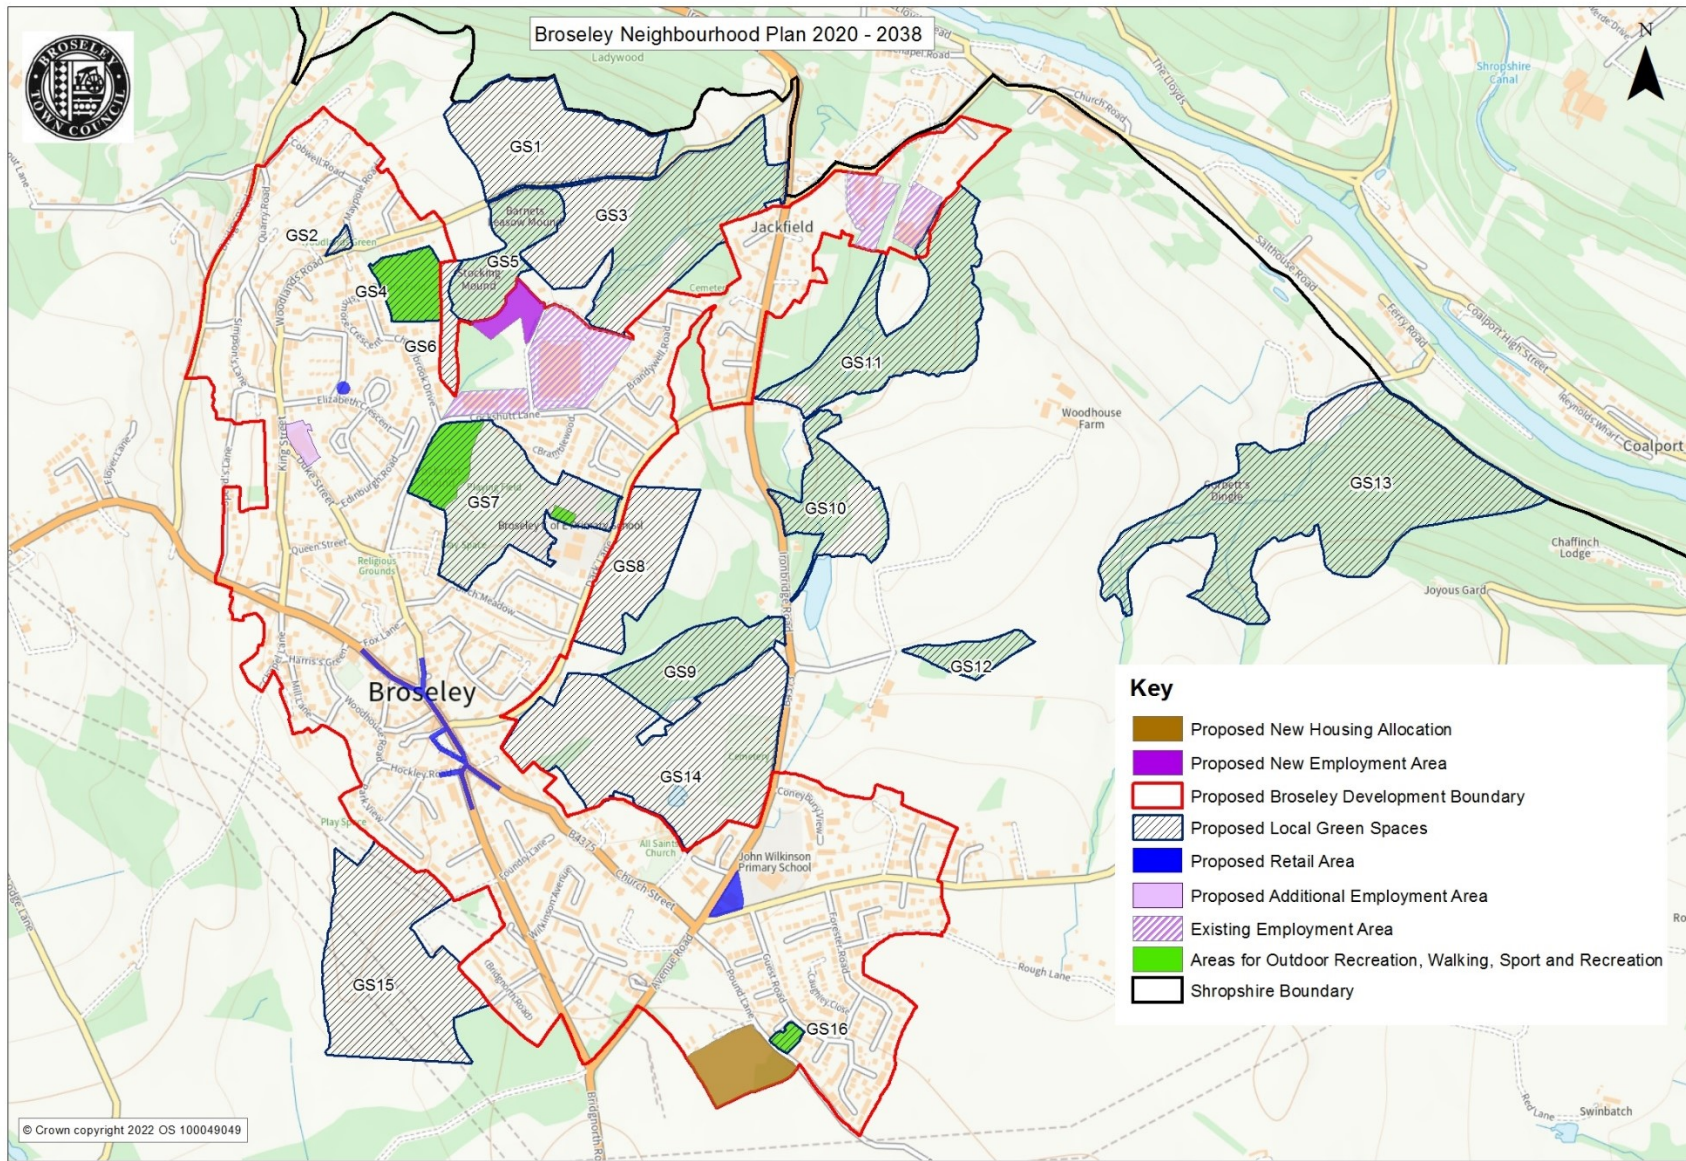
Broseley Neighbourhood Plan 2020 - 2038

BROSELEY TOWN COUNCIL

N

GS1
GS2
GS3
GS4
GS5
GS6
GS7
GS8
GS9
GS10
GS11
GS12
GS13
GS14
GS15
GS16

Jackfield
Broseley
Ladywood
Shropshire Canal
Church Road
The Cloyds
Salthouse Road
Ferry Road
Coalport High Street
Reynolds Wharf
Coalport
Woodhouse Farm
Chaffinch Lodge
Joyous Gard
Barnetts Leasow Mound
Stocking Mound
Cemetery
Cockshutt Lane
Brandywell Road
Cobwell Road
Quarry Road
Maypole Road
Woodlands Road
Simpson's Lane
Elizabeth Crescent
King Street
Duke Street
Edinburgh Road
Queen Street
Religious Grounds
Playing Field
Broseley C of E Primary School
Park Lane
Fox Lane
Harris's Green
Mill Lane
Woodhouse Road
Hockley Road
Park View
Play Space
Foundry Lane
Wilkinson Avenue
B4375
Church Street
All Saints Church
John Wilkinson Primary School
Coneybury View
Forester Road
Avenue Road
Pound Lane
Guest Road
Bridgnorth Road
Ironbridge Road
Rough Lane
Swinbatch
Woodhouse Dingle

Key
Proposed New Housing Allocation
Proposed New Employment Area
Proposed Broseley Development Boundary
Proposed Local Green Spaces
Proposed Retail Area
Proposed Additional Employment Area
Existing Employment Area
Areas for Outdoor Recreation, Walking, Sport and Recreation
Shropshire Boundary

© Crown copyright 2022 OS 100049049